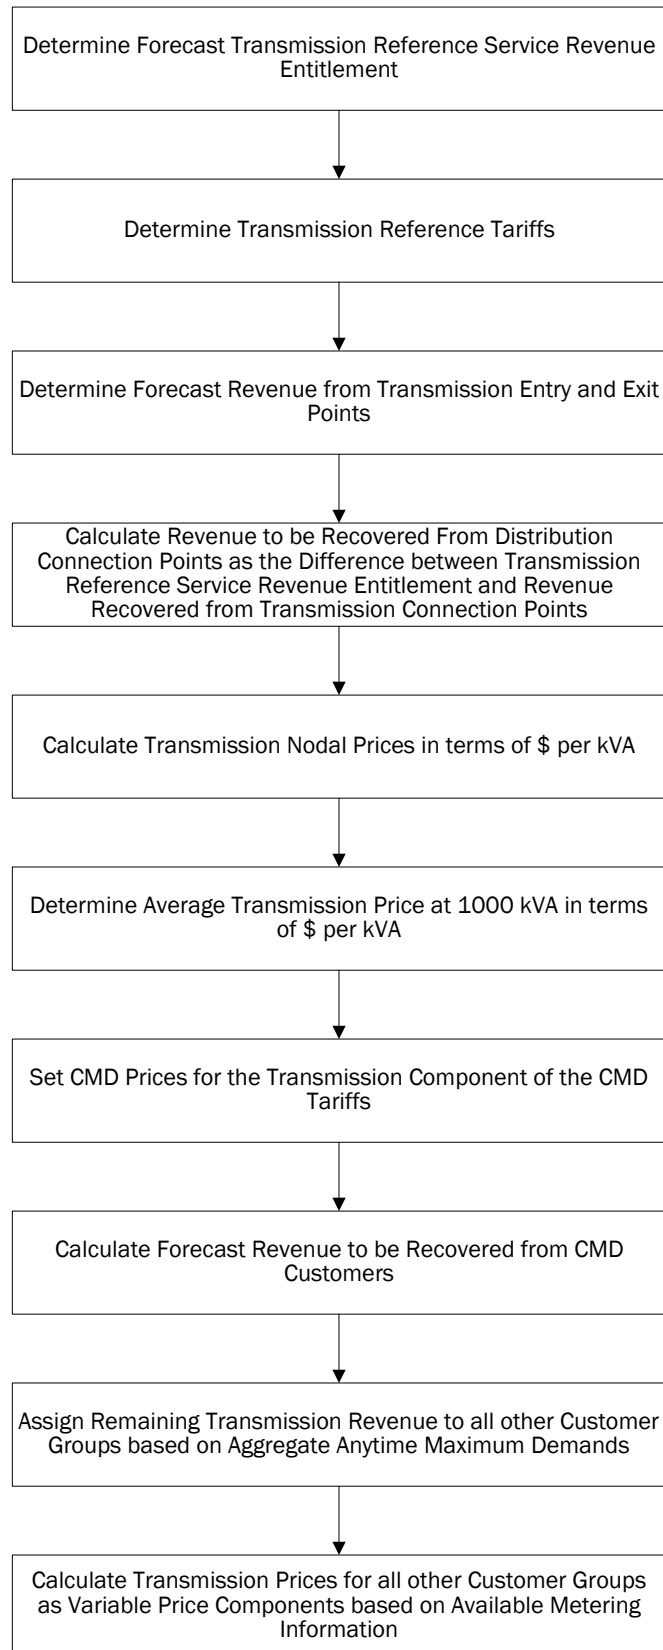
Determine Forecast Transmission Reference Service Revenue Entitlement

Determine Transmission Reference Tariffs

Determine Forecast Revenue from Transmission Entry and Exit Points

Calculate Revenue to be Recovered From Distribution Connection Points as the Difference between Transmission Reference Service Revenue Entitlement and Revenue Recovered from Transmission Connection Points

Calculate Transmission Nodal Prices in terms of \$ per kVA

Determine Average Transmission Price at 1000 kVA in terms of \$ per kVA

Set CMD Prices for the Transmission Component of the CMD Tariffs

Calculate Forecast Revenue to be Recovered from CMD Customers

Assign Remaining Transmission Revenue to all other Customer Groups based on Aggregate Anytime Maximum Demands

Calculate Transmission Prices for all other Customer Groups as Variable Price Components based on Available Metering Information